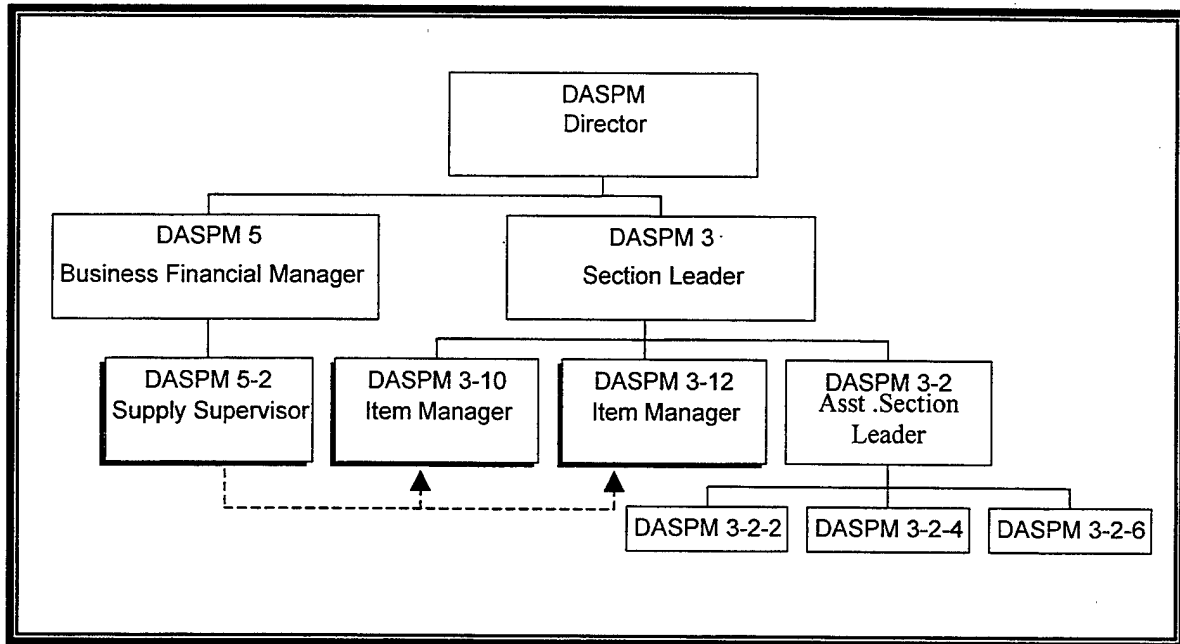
DASPM
Director

DASPM 5
Business Financial Manager

DASPM 3
Section Leader

DASPM 5-2
Supply Supervisor

DASPM 3-10
Item Manager

DASPM 3-12
Item Manager

DASPM 3-2
Asst .Section Leader

DASPM 3-2-2

DASPM 3-2-4

DASPM 3-2-6